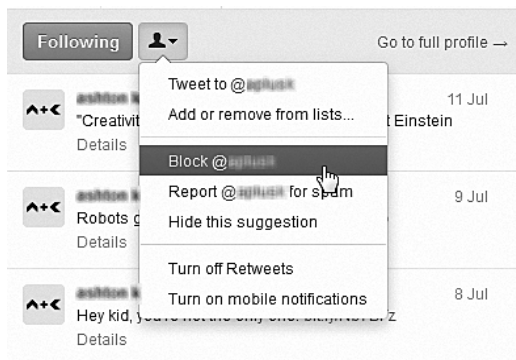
Following

Go to full profile →

Tweet to @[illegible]
Add or remove from lists...
Block @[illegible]
Report @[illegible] for spam
Hide this suggestion
Turn off Retweets
Turn on mobile notifications

A+C
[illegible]
"Creativit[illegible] t Einstein
Details
11 Jul

A+C
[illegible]
Robots g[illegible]
Details
9 Jul

A+C
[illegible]
Hey kid, you're not the only one. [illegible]
Details
8 Jul